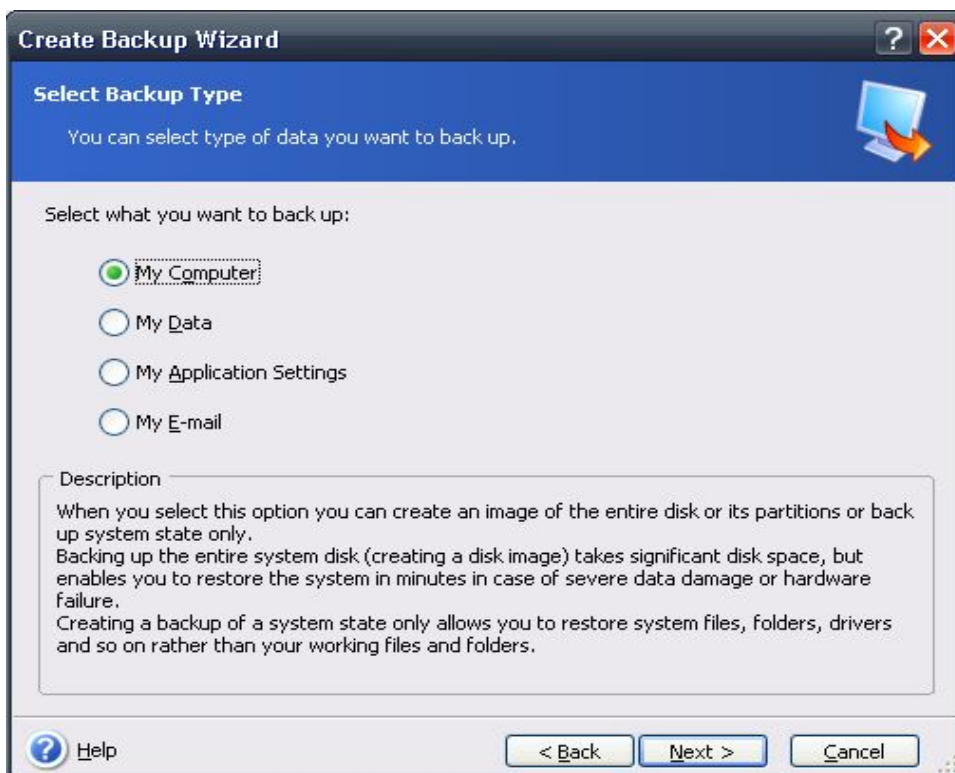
Create Backup Wizard

Select Backup Type

You can select type of data you want to back up.

Select what you want to back up:

My Computer

My Data

My Application Settings

My E-mail

Description

When you select this option you can create an image of the entire disk or its partitions or back up system state only.
Backing up the entire system disk (creating a disk image) takes significant disk space, but enables you to restore the system in minutes in case of severe data damage or hardware failure.
Creating a backup of a system state only allows you to restore system files, folders, drivers and so on rather than your working files and folders.

Help

< Back

Next >

Cancel